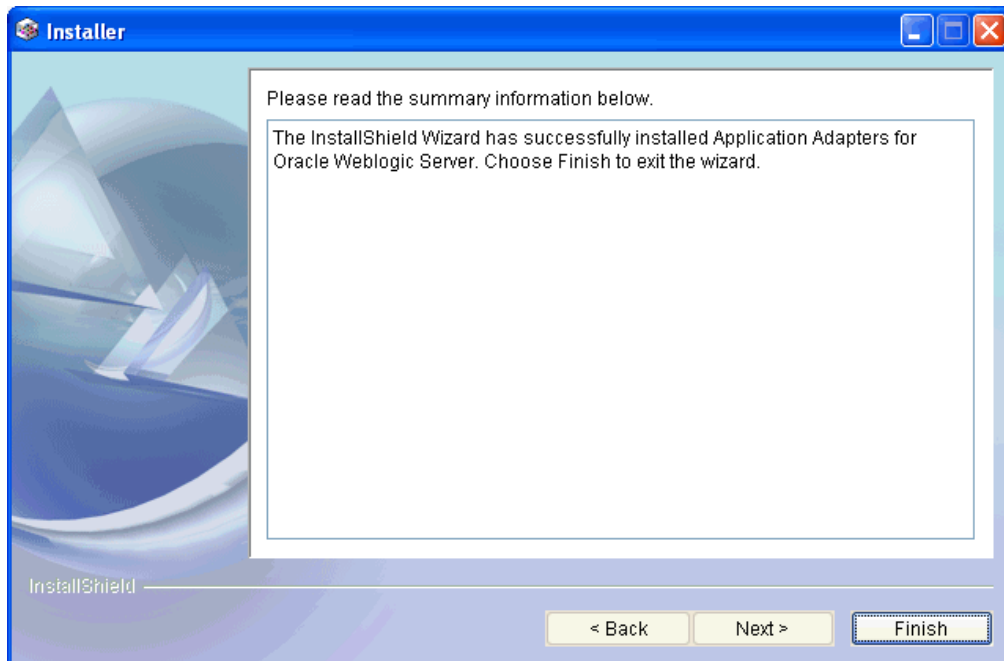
Installer

Please read the summary information below.

The InstallShield Wizard has successfully installed Application Adapters for Oracle Weblogic Server. Choose Finish to exit the wizard.

InstallShield

< Back
Next >
Finish